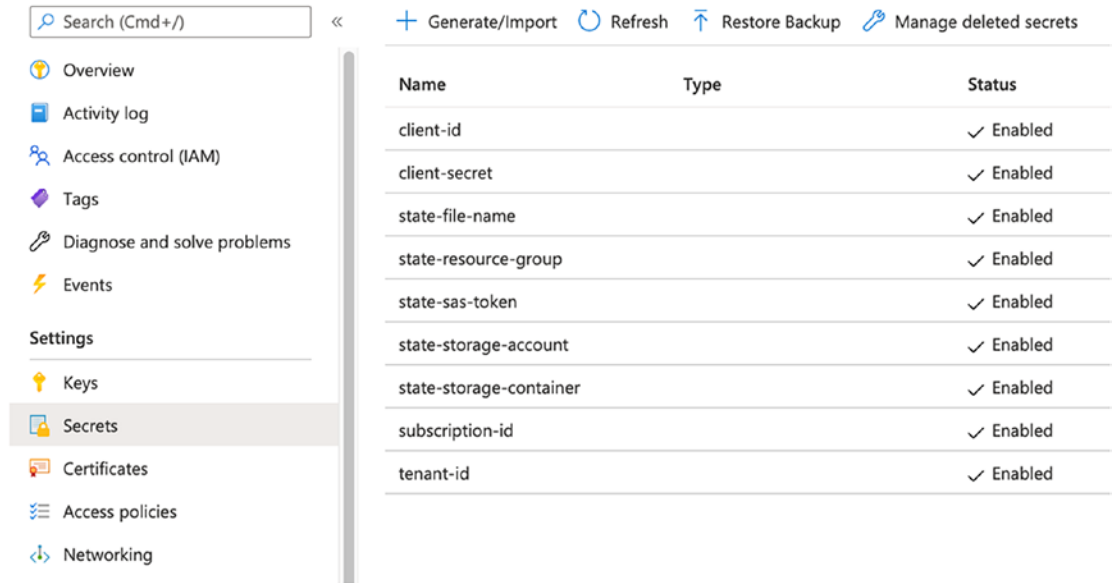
Search (Cmd+/)
«

Overview
Activity log
Access control (IAM)
Tags
Diagnose and solve problems
Events

Settings
Keys
Secrets
Certificates
Access policies
Networking

+ Generate/Import Refresh Restore Backup Manage deleted secrets

| Name | Type | Status |
|---|---|---|
| client-id | | ✓ Enabled |
| client-secret | | ✓ Enabled |
| state-file-name | | ✓ Enabled |
| state-resource-group | | ✓ Enabled |
| state-sas-token | | ✓ Enabled |
| state-storage-account | | ✓ Enabled |
| state-storage-container | | ✓ Enabled |
| subscription-id | | ✓ Enabled |
| tenant-id | | ✓ Enabled |